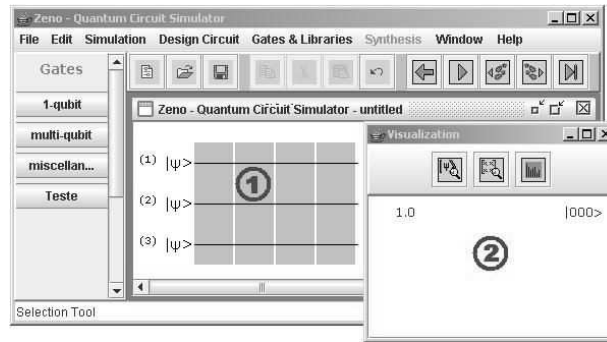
Zeno - Quantum Circuit Simulator

File Edit Simulation Design Circuit Gates & Libraries Synthesis Window Help

Gates

1-qubit

multi-qubit

miscellan...

Teste

Zeno - Quantum Circuit Simulator - untitled

(1) $|\psi>$

(2) $|\psi>$

(3) $|\psi>$

①

Visualization

1.0

|000>

②

Selection Tool